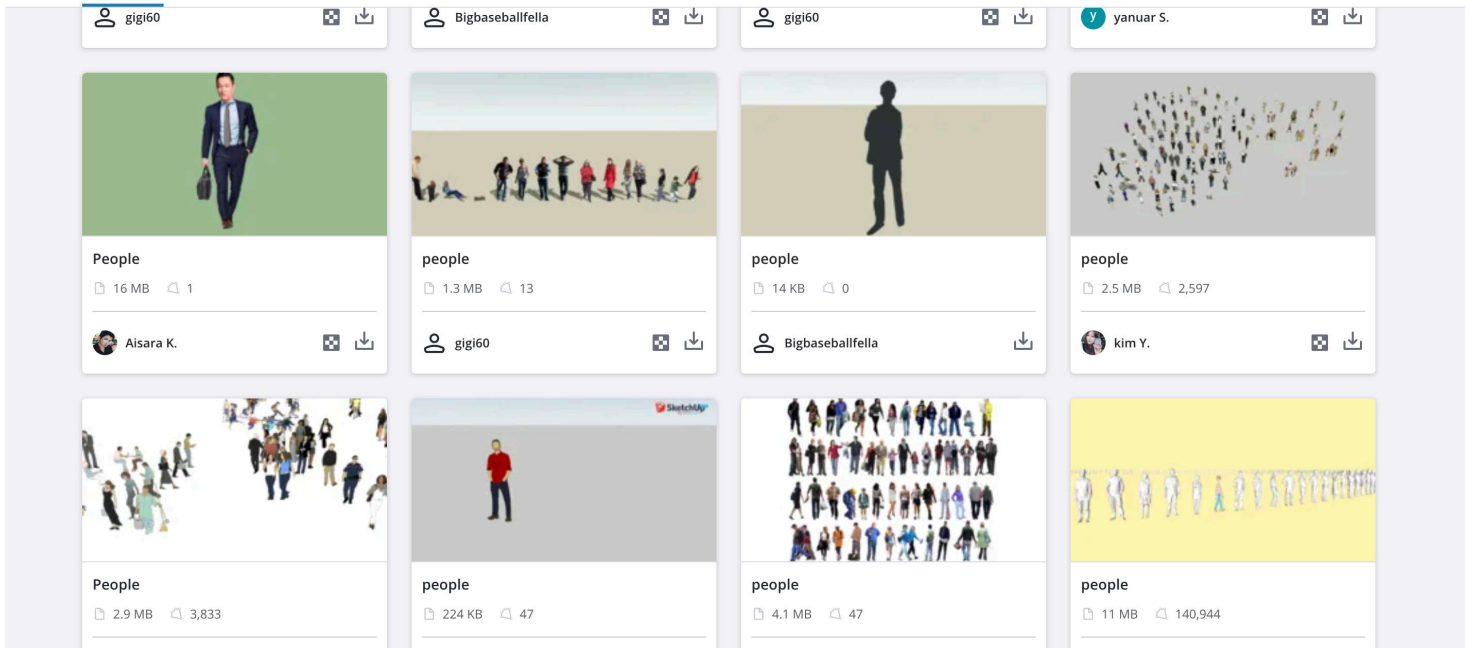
gigi60

Bigbaseballfella

gigi60

y yanuar S.

People
16 MB 1

Aisara K.

people
1.3 MB 13

gigi60

people
14 KB 0

Bigbaseballfella

people
2.5 MB 2,597

kim Y.

People
2.9 MB 3,833

SketchUp
people
224 KB 47

people
4.1 MB 47

people
11 MB 140,944